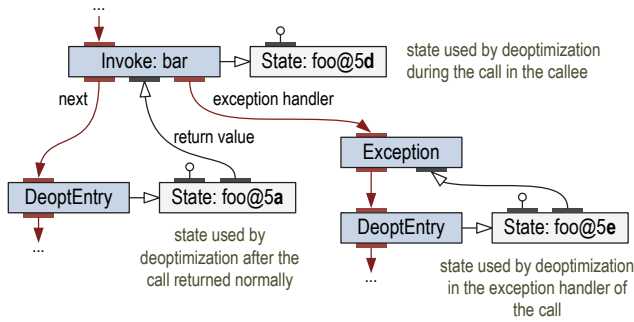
...

Invoke: bar

State: foo@5d

state used by deoptimization during the call in the callee

next

exception handler

return value

Exception

DeoptEntry

State: foo@5a

...

state used by deoptimization after the call returned normally

DeoptEntry

State: foo@5e

...

state used by deoptimization in the exception handler of the call